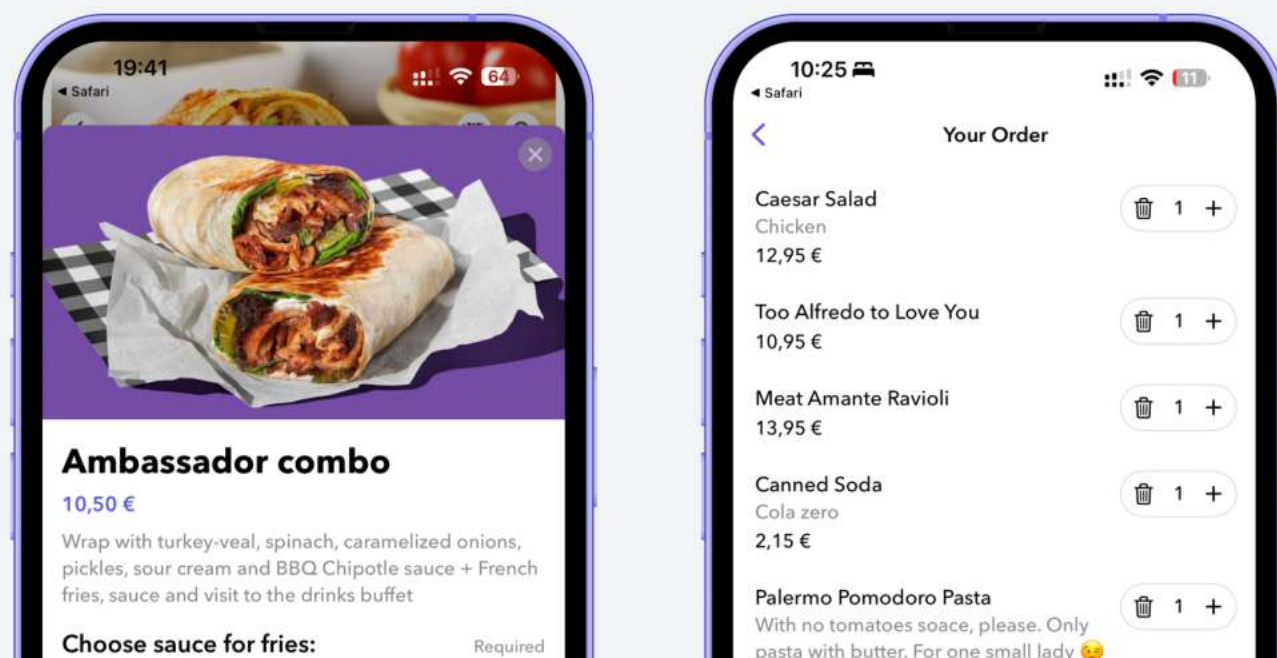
19:41
◂ Safari
64

Ambassador combo
10,50 €
Wrap with turkey-veal, spinach, caramelized onions, pickles, sour cream and BBQ Chipotle sauce + French fries, sauce and visit to the drinks buffet

Choose sauce for fries:
Required

10:25
◂ Safari
11

Your Order

Caesar Salad
Chicken
12,95 €
1 +

Too Alfredo to Love You
10,95 €
1 +

Meat Amante Ravioli
13,95 €
1 +

Canned Soda
Cola zero
2,15 €
1 +

Palermo Pomodoro Pasta
With no tomatoes soace, please. Only pasta with butter. For one small lady
1 +